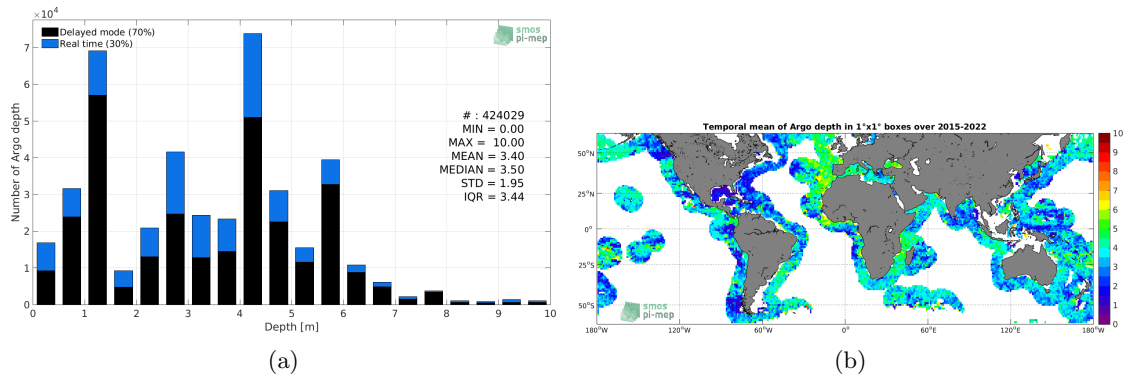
$\times10^4$

Delayed mode (70%)
Real time (30%)

smos pi-mep

# : 424029
MIN = 0.00
MAX = 10.00
MEAN = 3.40
MEDIAN = 3.50
STD = 1.95
IQR = 3.44

Number of Argo depth

7
6
5
4
3
2
1
0

0 1 2 3 4 5 6 7 8 9 10

Depth [m]

(a)

Temporal mean of Argo depth in 1°x1° boxes over 2015-2022

50°N
25°N
0°
25°S
50°S

180°W 120°W 60°W 0° 60°E 120°E 180°W

smos pi-mep

10
9
8
7
6
5
4
3
2
1
0

(b)